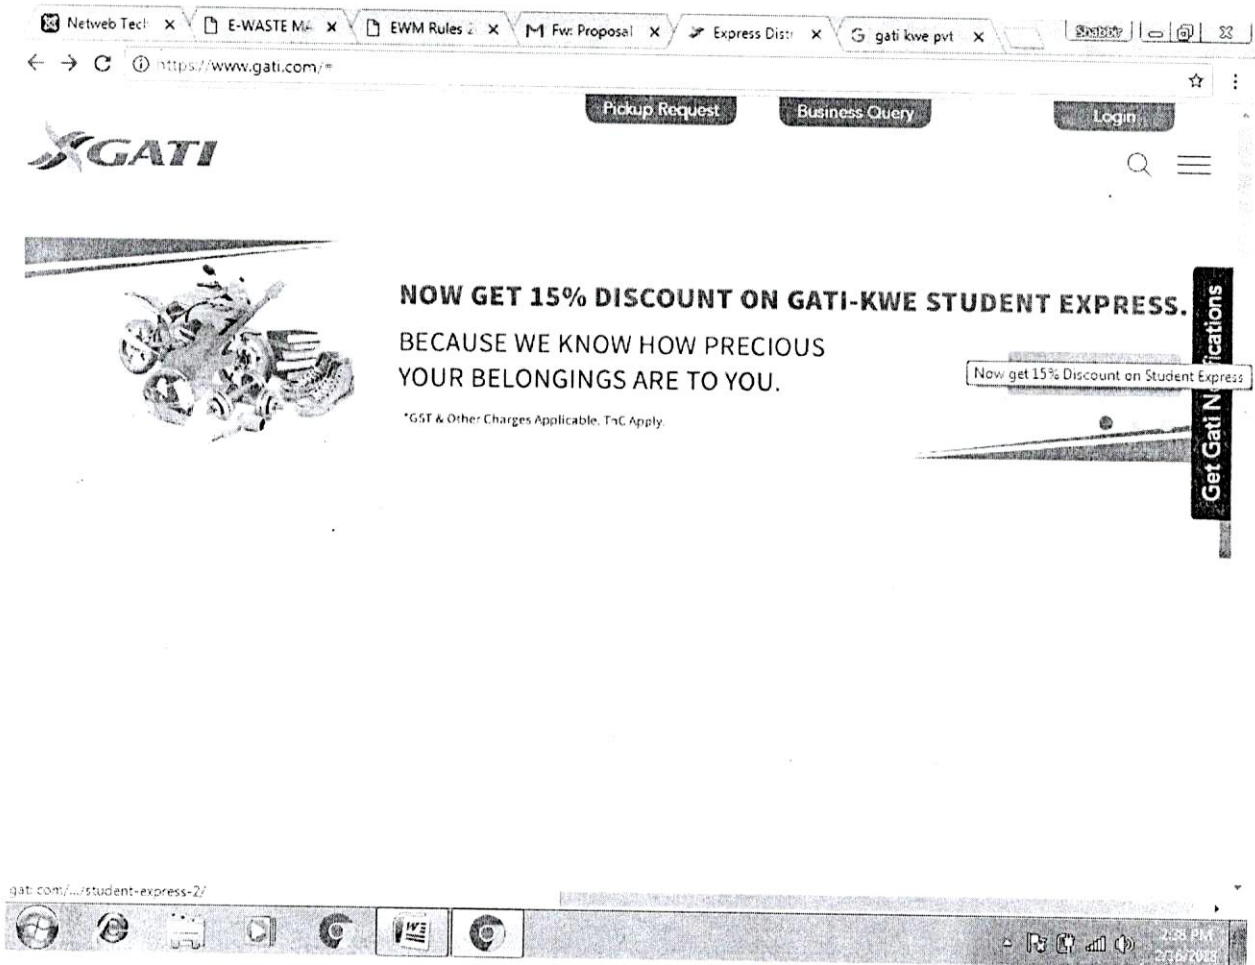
Netweb Tech × E-WASTE MA × EWM Rules 2 × Fw: Proposal × Express Distr × gati kwe pvt ×

Shabbir

https://www.gati.com/#

Pickup Request

Business Query

Login

GATI

NOW GET 15% DISCOUNT ON GATI-KWE STUDENT EXPRESS.

BECAUSE WE KNOW HOW PRECIOUS YOUR BELONGINGS ARE TO YOU.

*GST & Other Charges Applicable. TnC Apply.

Get Gati Notifications

Now get 15% Discount on Student Express

gati.com/.../student-express-2/

2:38 PM
2/16/2018